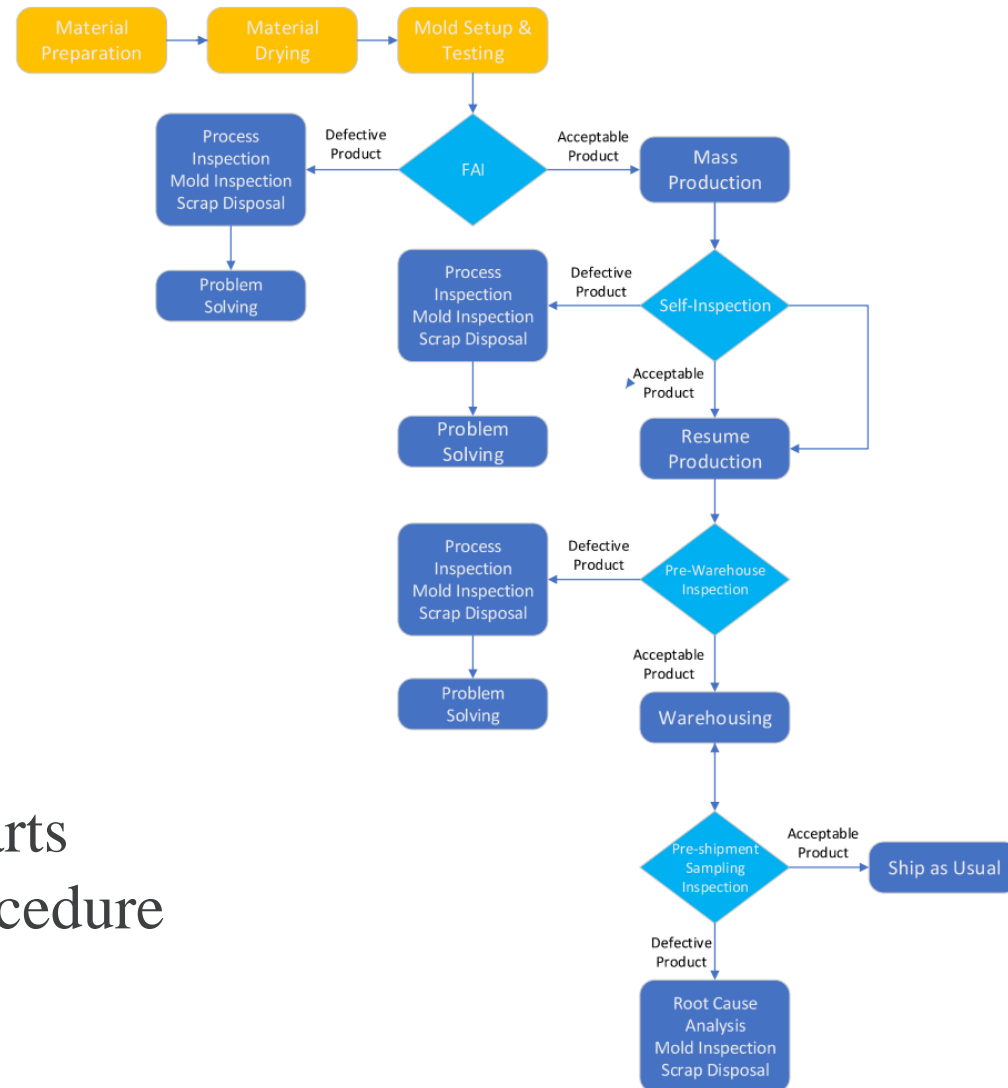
Material Preparation

Material Drying

Mold Setup & Testing

Process Inspection Mold Inspection Scrap Disposal

Defective Product

FAI

Acceptable Product

Mass Production

Problem Solving

Process Inspection Mold Inspection Scrap Disposal

Defective Product

Self-Inspection

Acceptable Product

Problem Solving

Resume Production

Process Inspection Mold Inspection Scrap Disposal

Defective Product

Pre-Warehouse Inspection

Acceptable Product

Problem Solving

Warehousing

rts
cedure

Pre-shipment Sampling Inspection

Acceptable Product

Ship as Usual

Defective Product

Root Cause Analysis Mold Inspection Scrap Disposal